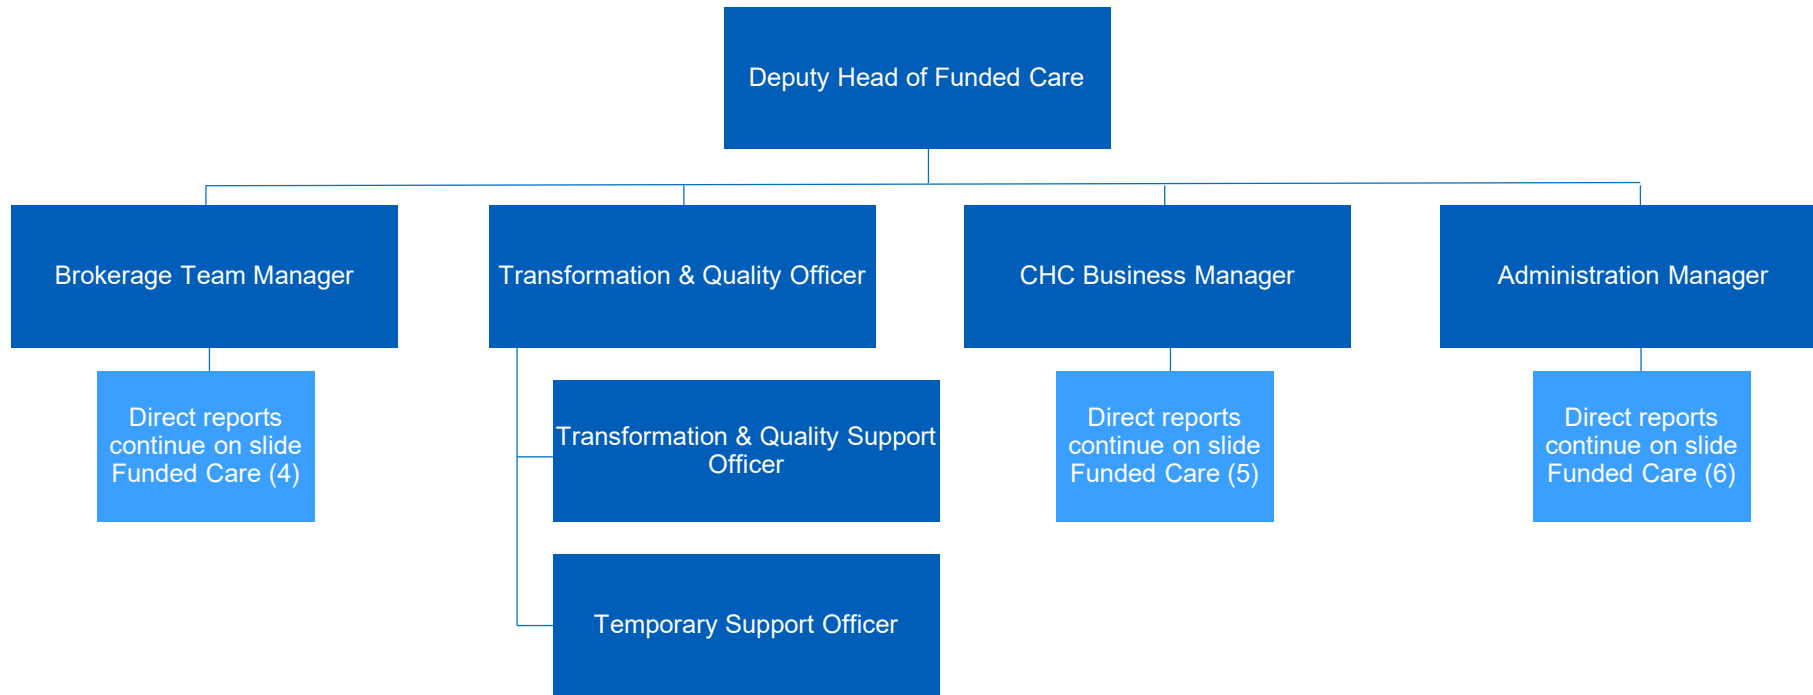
Deputy Head of Funded Care

Brokerage Team Manager

Direct reports continue on slide Funded Care (4)

Transformation & Quality Officer

Transformation & Quality Support Officer

Temporary Support Officer

CHC Business Manager

Direct reports continue on slide Funded Care (5)

Administration Manager

Direct reports continue on slide Funded Care (6)